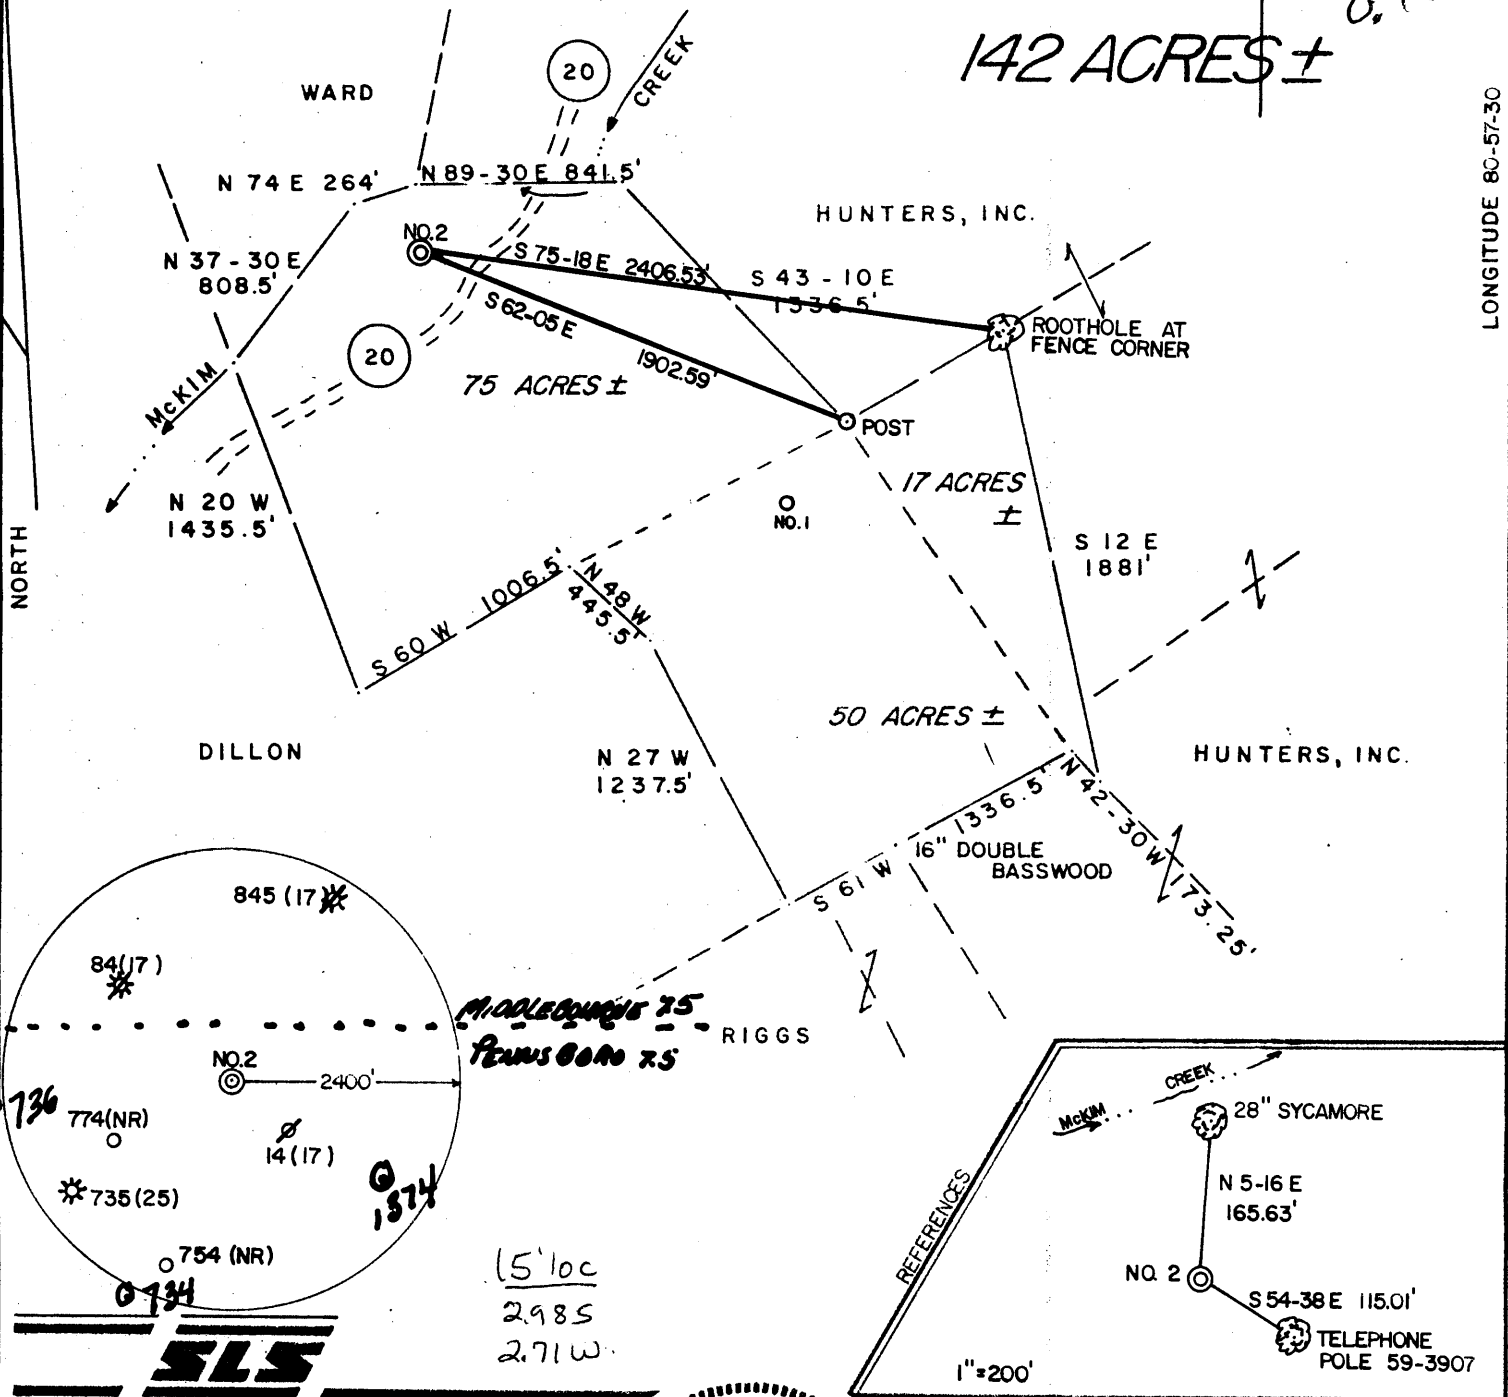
142 ACRES ±

WARD

20

CREEK

N 74 E 264'

N 89-30 E 841.5'

HUNTERS, INC.

N 37-30 E 808.5'

NO.2

S 75-18 E 2406.53'

S 43-10 E 1336.5'

S 62-05 E 1902.59'

ROOTHOLE AT FENCE CORNER

20

75 ACRES ±

McKIM

POST

17 ACRES ±

N 20 W 1435.5'

NO.1

S 12 E 1881'

S 60 W 1006.5'

N 48 W 445.5'

50 ACRES ±

DILLON

N 27 W 1237.5'

HUNTERS, INC.

S 61 W 1336.5'

16" DOUBLE BASSWOOD

N 42-30 W 173.25'

845 (17)

84(17)

MIDDLEBOURNE 7.5

PENNSBORO 7.5

RIGGS

NO.2

2400'

736

774(NR)

14(17)

735(25)

1874

754 (NR)

734

15' loc
2.985
2.71W

McKIM

CREEK

28" SYCAMORE

N 5-16 E 165.63'

REFERENCES

NO. 2

S 54-38 E 115.01'

TELEPHONE POLE 59-3907

1"=200'

SLS

NORTH

LONGITUDE 80-57-30